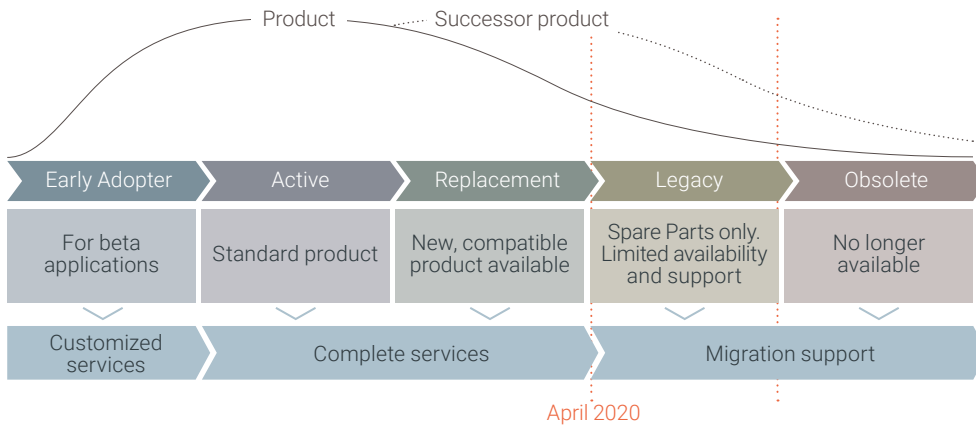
Product

Successor product

Early Adopter

Active

Replacement

Legacy

Obsolete

For beta applications

Standard product

New, compatible product available

Spare Parts only. Limited availability and support

No longer available

Customized services

Complete services

Migration support

April 2020